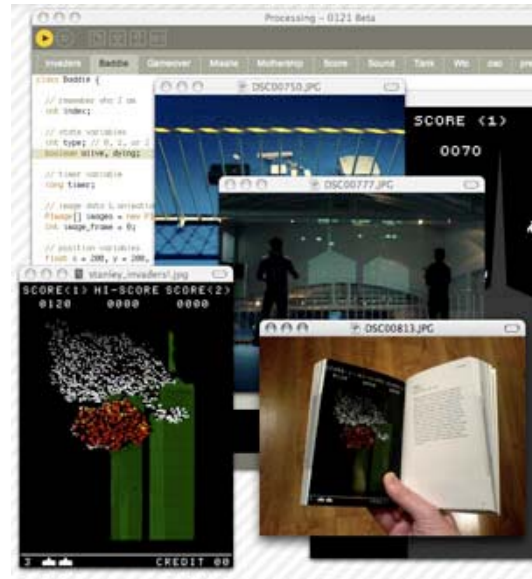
Processing - 0121 Beta

Invaders Baddie Gameover Missile Mothership Score Sound Tank Wb zap pre

class Baddie {

// (member who I am
int index;

// state variables
int type; // 0, 1, or 2
boolean alive, dying;

// timer variable
long timer;

// image data & animation
PImage[] images = new P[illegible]
int image_frame = 0;

// position variables
float x = 200, y = 200,

DSC00750.JPG

SCORE <1>
0070

DSC00777.JPG

stanley_invaders!.jpg

SCORE<1> HI-SCORE SCORE<2>
0120 0000 0000

DSC00813.JPG

3 CREDIT 00